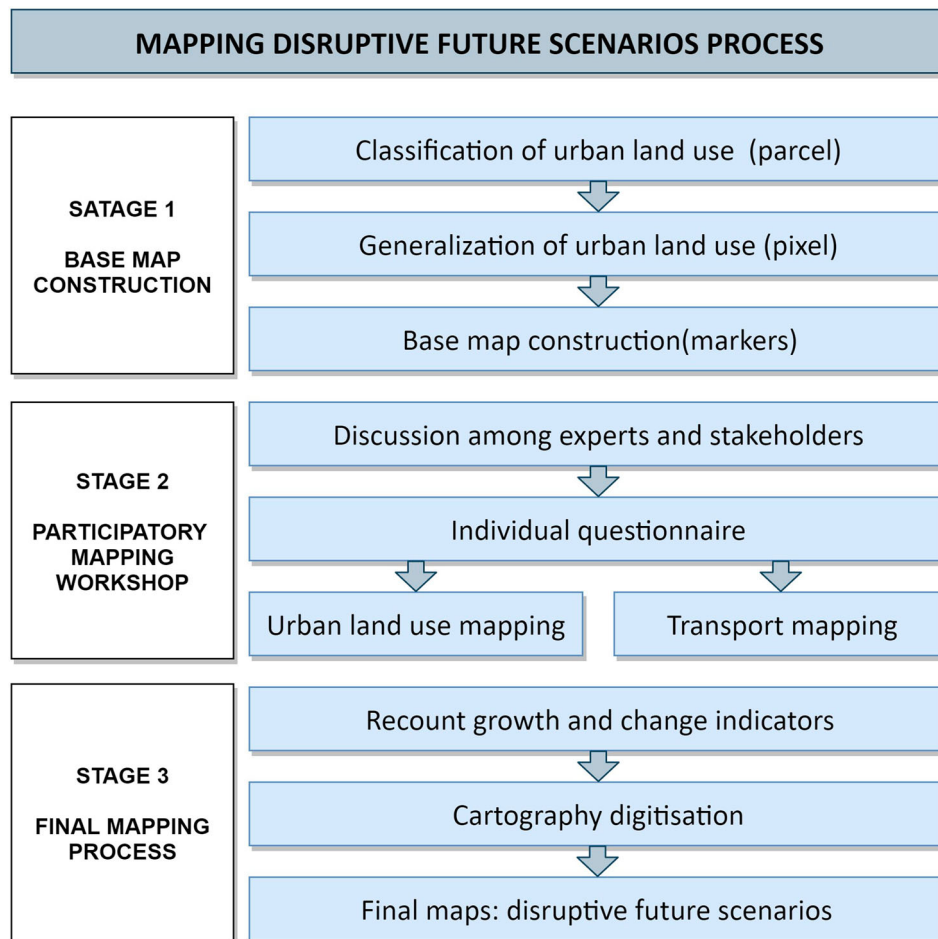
MAPPING DISRUPTIVE FUTURE SCENARIOS PROCESS

SATAGE 1

BASE MAP CONSTRUCTION

Classification of urban land use (parcel)

Generalization of urban land use (pixel)

Base map construction(markers)

STAGE 2

PARTICIPATORY MAPPING WORKSHOP

Discussion among experts and stakeholders

Individual questionnaire

Urban land use mapping

Transport mapping

STAGE 3

FINAL MAPPING PROCESS

Recount growth and change indicators

Cartography digitisation

Final maps: disruptive future scenarios